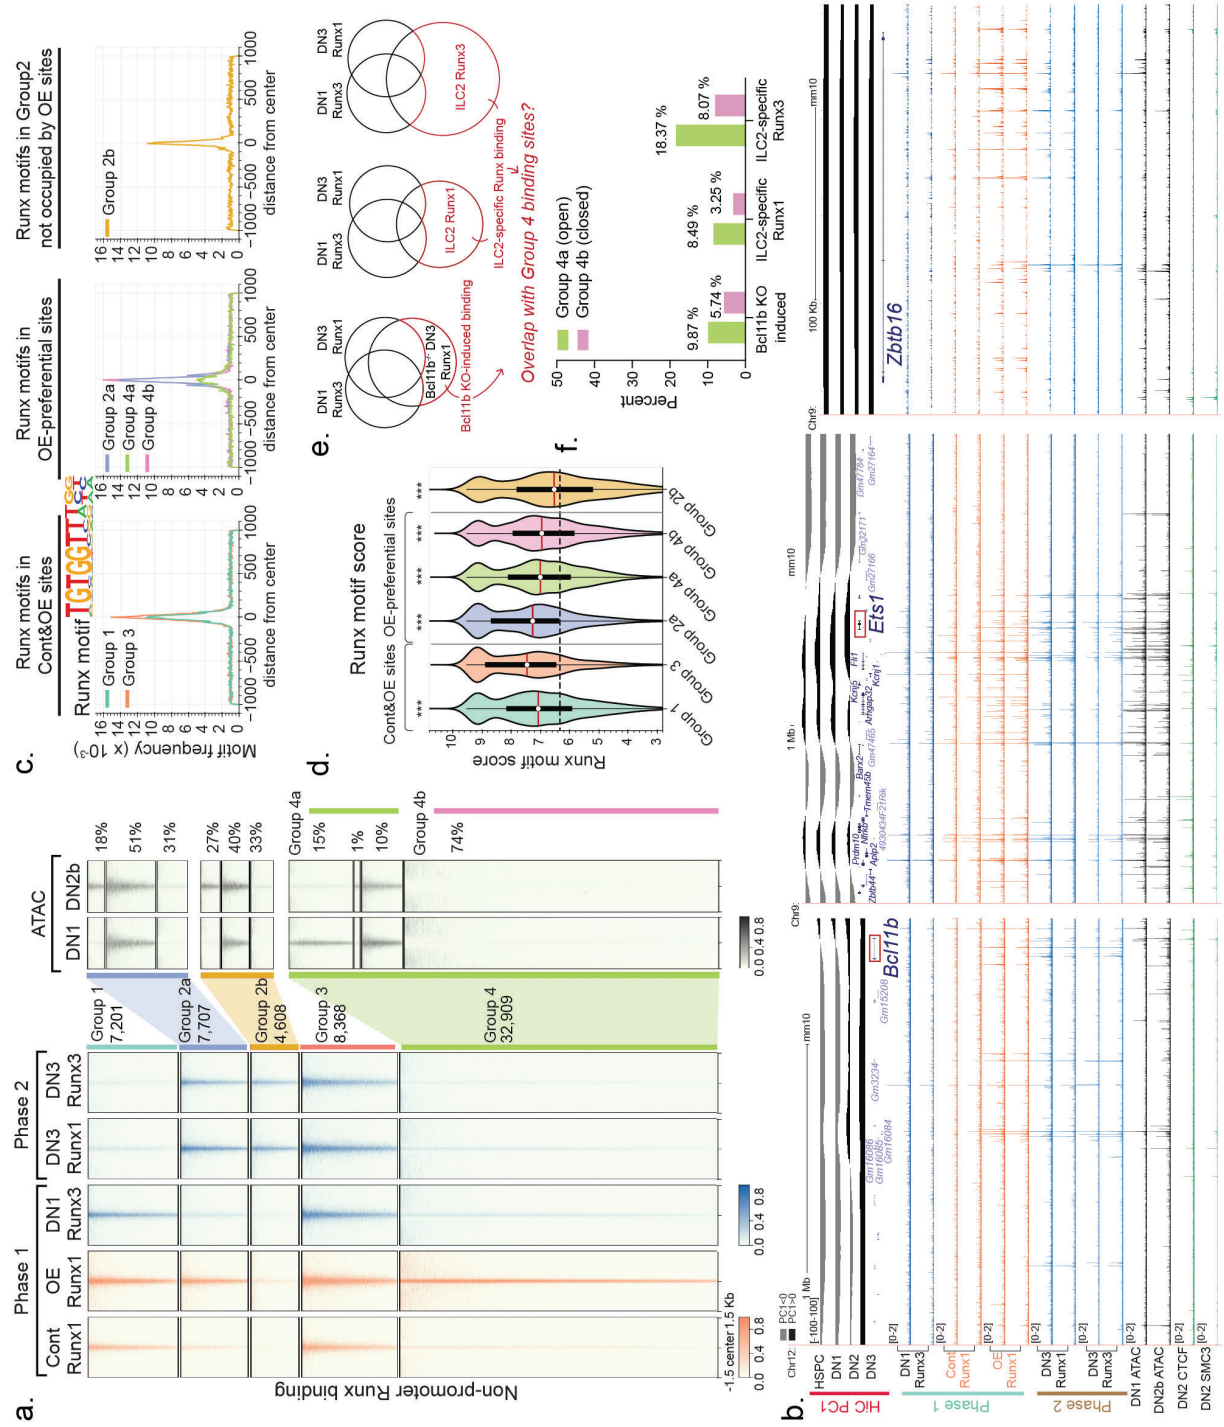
a.

Phase 1

Cont Runx1

OE Runx1

DN1 Runx3

Phase 2

DN3 Runx1

DN3 Runx3

Non-promoter Runx binding

-1.5 center 1.5 Kb

0.0 0.4 0.8

0.0 0.4 0.8

Group 1 7,201

Group 2a 7,707

Group 2b 4,608

Group 3 8,368

Group 4 32,909

ATAC

DN1

DN2b

0.0 0.4 0.8

18%
51%
31%

27%
40%
33%

Group 4a
15%
1%
10%

Group 4b
74%

c.

Runx motifs in Cont&OE sites

Runx motif

Group 1
Group 3

Motif frequency (x $10^{-3}$)

16 14 12 10 8 6 4 2 0

−1000 −500 0 500 1000
distance from center

Runx motifs in OE-preferential sites

Group 2a
Group 4a
Group 4b

16 14 12 10 8 6 4 2 0

−1000 −500 0 500 1000
distance from center

Runx motifs in Group2 not occupied by OE sites

Group 2b

16 14 12 10 8 6 4 2 0

−1000 −500 0 500 1000
distance from center

d.

Runx motif score

Cont&OE sites

OE-preferential sites

***
***
***
***
***

Runx motif score

10 9 8 7 6 5 4 3

Group 1
Group 3
Group 2a
Group 4a
Group 4b
Group 2b

e.

DN1 Runx3
DN3 Runx1
Bcl11b-/- DN3 Runx1
Bcl11b KO-induced binding

DN1 Runx3
DN3 Runx1
ILC2 Runx1

DN1 Runx3
DN3 Runx1
ILC2 Runx3

ILC2-specific Runx binding

Overlap with Group 4 binding sites?

f.

Group 4a (open)
Group 4b (closed)

Percent

50 40 30 20 10 0

9.87 %
5.74 %
8.49 %
3.25 %
18.37 %
8.07 %

Bcl11b KO induced
ILC2-specific Runx1
ILC2-specific Runx3

b.

Chr12:
PC1<0
PC1>0
[-100-100]
1 Mb
mm10
HSPC
DN1
DN2
DN3
HiC PC1

[0-2]
DN1 Runx3
[0-2]
Cont Runx1
[0-2]
OE Runx1
Phase 1

[0-2]
DN3 Runx1
[0-2]
DN3 Runx3
Phase 2

[0-2]
DN1 ATAC
DN2b ATAC
[0-2]
DN2 CTCF
[0-2]
DN2 SMC3

Gm16086
Gm16085
Gm16084
Gm3234
Gm15208
Bcl11b

Chr9:
1 Mb
mm10
Zbtb44
Apip2
Prdm10
Nfrkb
Tmem45b
Barx2
Gm47465
4930434F21Rik
Kcnj5
Arhgap32
Kcnj1
Fli1
Ets1
Gm27166
Gm32171
Gm47784
Gm27164

Chr9:
100 Kb
mm10
Zbtb16